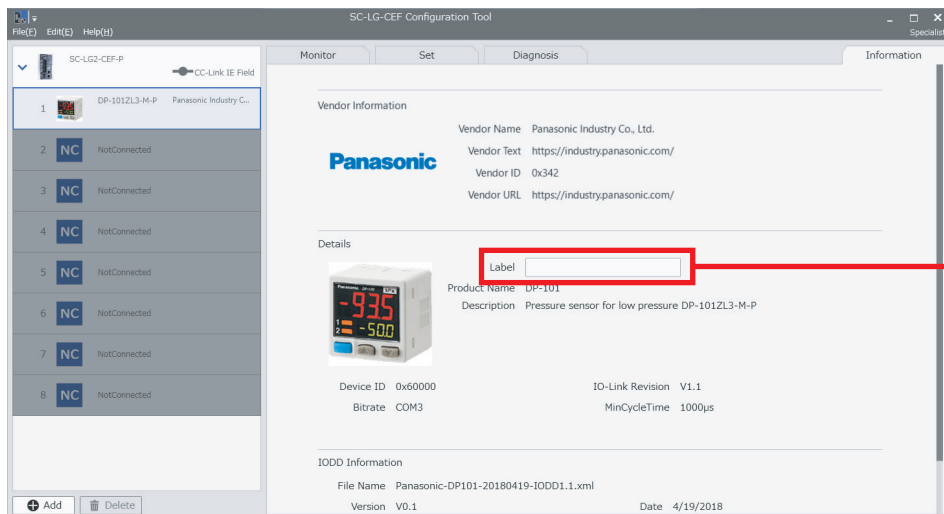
SC-LG-CEF Configuration Tool
File(F) Edit(E) Help(H)
Specialist

SC-LG2-CEF-P
CC-Link IE Field
1 DP-101ZL3-M-P Panasonic Industry C...
2 NC NotConnected
3 NC NotConnected
4 NC NotConnected
5 NC NotConnected
6 NC NotConnected
7 NC NotConnected
8 NC NotConnected
Add Delete

Monitor Set Diagnosis Information

Vendor Information
Panasonic
Vendor Name Panasonic Industry Co., Ltd.
Vendor Text https://industry.panasonic.com/
Vendor ID 0x342
Vendor URL https://industry.panasonic.com/

Details
Label
Product Name DP-101
Description Pressure sensor for low pressure DP-101ZL3-M-P
-935
-50.0
Device ID 0x60000
Bitrate COM3
IO-Link Revision V1.1
MinCycleTime 1000µs

IODD Information
File Name Panasonic-DP101-20180419-IODD1.1.xml
Version V0.1
Date 4/19/2018